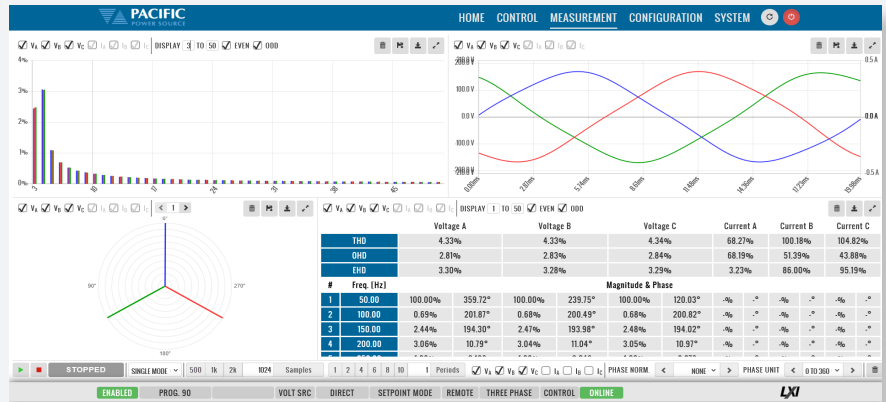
PACIFIC POWER SOURCE

HOME CONTROL MEASUREMENT CONFIGURATION SYSTEM

$V_A$ $V_B$ $V_C$ $I_A$ $I_B$ $I_C$ DISPLAY 3 TO 50 EVEN ODD

4%
3%
2%
1%
0%
3 10 17 24 31 38 45

$V_A$ $V_B$ $V_C$ $I_A$ $I_B$ $I_C$

200.0 V
100.0 V
0.0 V
-100.0 V
-200.0 V
0.5 A
0.0 A
-0.5 A
0.00ms 2.87ms 5.74ms 8.60ms 11.48ms 14.35ms 17.23ms 19.98ms

$V_A$ $V_B$ $V_C$ $I_A$ $I_B$ $I_C$ 1

0°
90°
270°
180°

$V_A$ $V_B$ $V_C$ $I_A$ $I_B$ $I_C$ DISPLAY 1 TO 50 EVEN ODD

| | | Voltage A | | Voltage B | | Voltage C | | Current A | | Current B | | Current C | |
|---|---|---|---|---|---|---|---|---|---|---|---|---|---|
| THD | | 4.33% | | 4.33% | | 4.34% | | 68.27% | | 100.18% | | 104.82% | |
| OHD | | 2.81% | | 2.83% | | 2.84% | | 68.19% | | 51.39% | | 43.88% | |
| EHD | | 3.30% | | 3.28% | | 3.29% | | 3.23% | | 86.00% | | 95.19% | |
| # | Freq. [Hz] | Magnitude & Phase | | | | | | | | | | | |
| 1 | 50.00 | 100.00% | 359.72° | 100.00% | 239.75° | 100.00% | 120.03° | -% | -° | -% | -° | -% | -° |
| 2 | 100.00 | 0.69% | 201.87° | 0.68% | 200.49° | 0.68% | 200.82° | -% | -° | -% | -° | -% | -° |
| 3 | 150.00 | 2.44% | 194.30° | 2.47% | 193.98° | 2.48% | 194.02° | -% | -° | -% | -° | -% | -° |
| 4 | 200.00 | 3.06% | 10.79° | 3.04% | 11.04° | 3.05% | 10.97° | -% | -° | -% | -° | -% | -° |

STOPPED SINGLE MODE 500 1k 2k 1024 Samples 1 2 4 6 8 10 1 Periods $V_A$ $V_B$ $V_C$ $I_A$ $I_B$ $I_C$ PHASE NORM. NONE PHASE UNIT 0 TO 360

ENABLED PROG. 90 VOLT SRC DIRECT SETPOINT MODE REMOTE THREE PHASE CONTROL ONLINE LXI